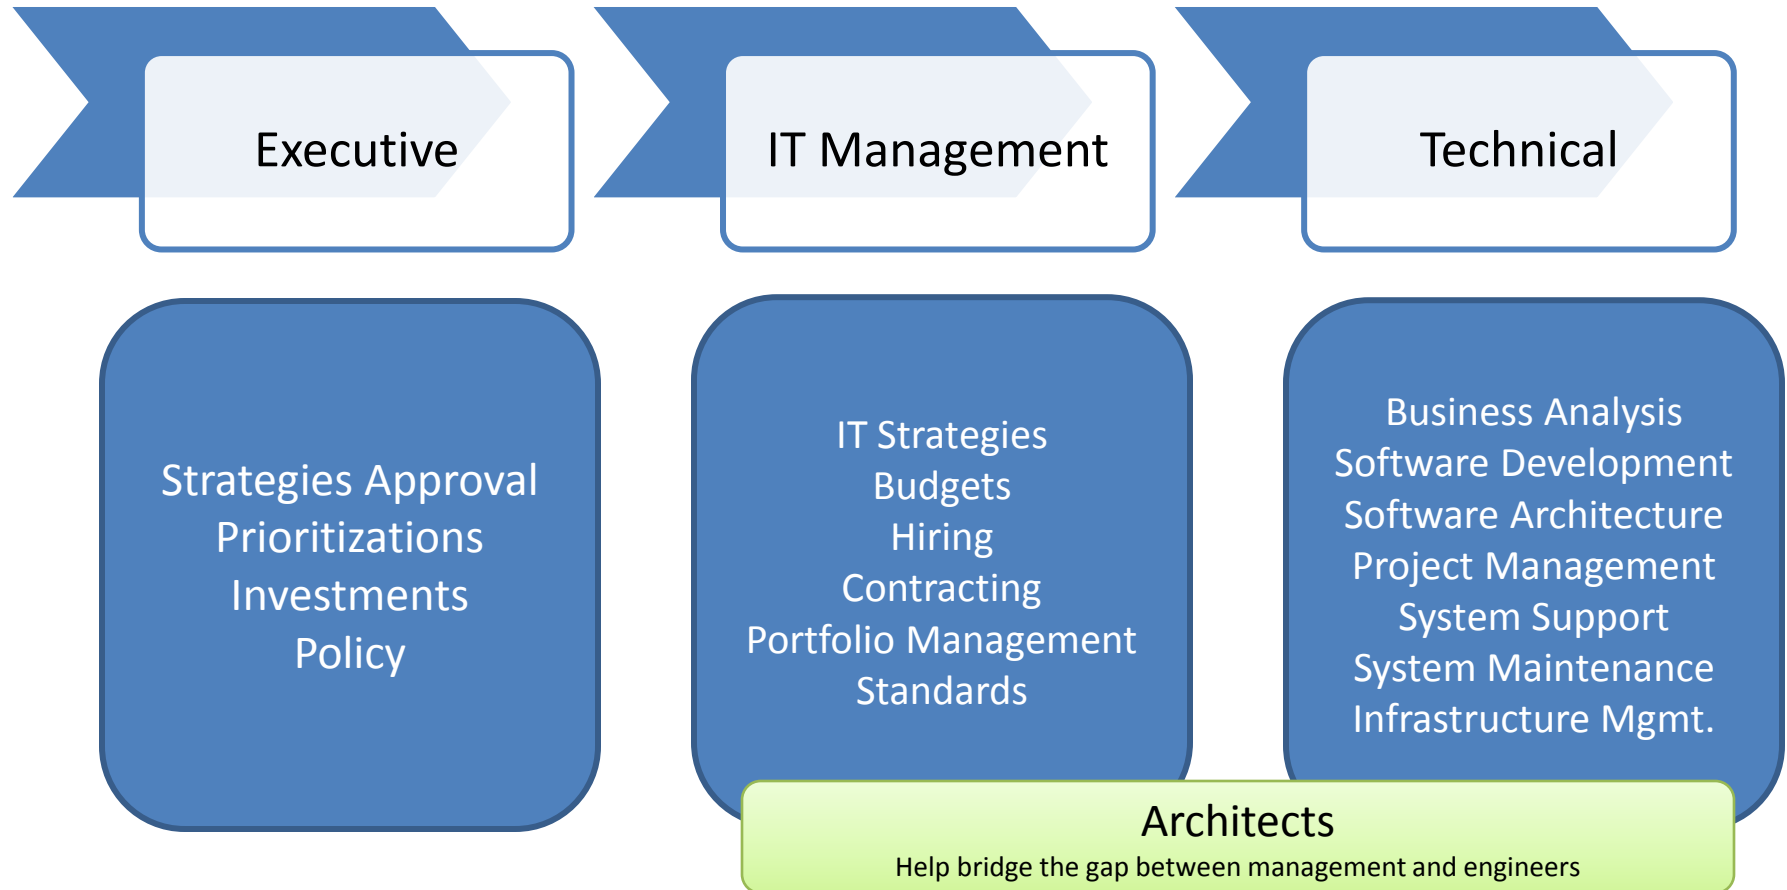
Executive

IT Management

Technical

Strategies Approval
Prioritizations
Investments
Policy

IT Strategies
Budgets
Hiring
Contracting
Portfolio Management
Standards

Business Analysis
Software Development
Software Architecture
Project Management
System Support
System Maintenance
Infrastructure Mgmt.

Architects
Help bridge the gap between management and engineers